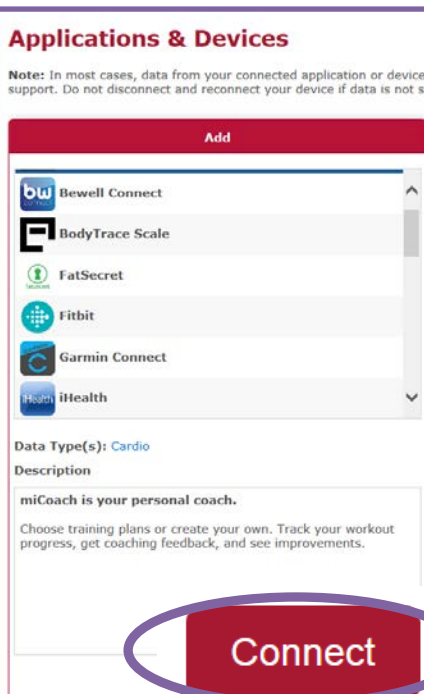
Applications & Devices

Note: In most cases, data from your connected application or device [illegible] support. Do not disconnect and reconnect your device if data is not s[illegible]

Add

bw Bewell Connect
BodyTrace Scale
FatSecret
Fitbit
Garmin Connect
iHealth iHealth

Data Type(s): Cardio
Description

miCoach is your personal coach.

Choose training plans or create your own. Track your workout progress, get coaching feedback, and see improvements.

Connect